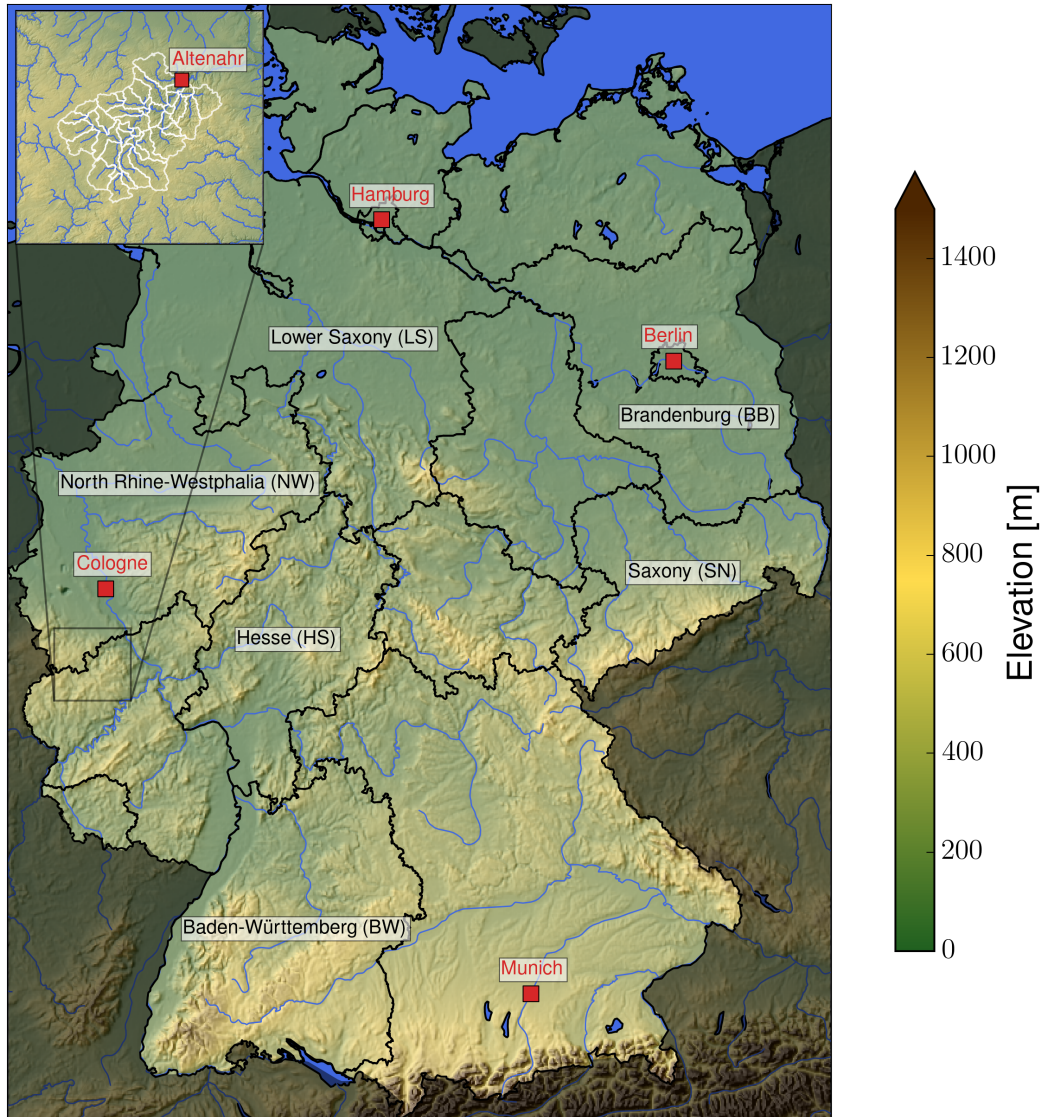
Altenahr

Hamburg

Lower Saxony (LS)

Berlin

Brandenburg (BB)

North Rhine-Westphalia (NW)

Cologne

Saxony (SN)

Hesse (HS)

Baden-Württemberg (BW)

Munich

1400
1200
1000
800
600
400
200
0
Elevation [m]